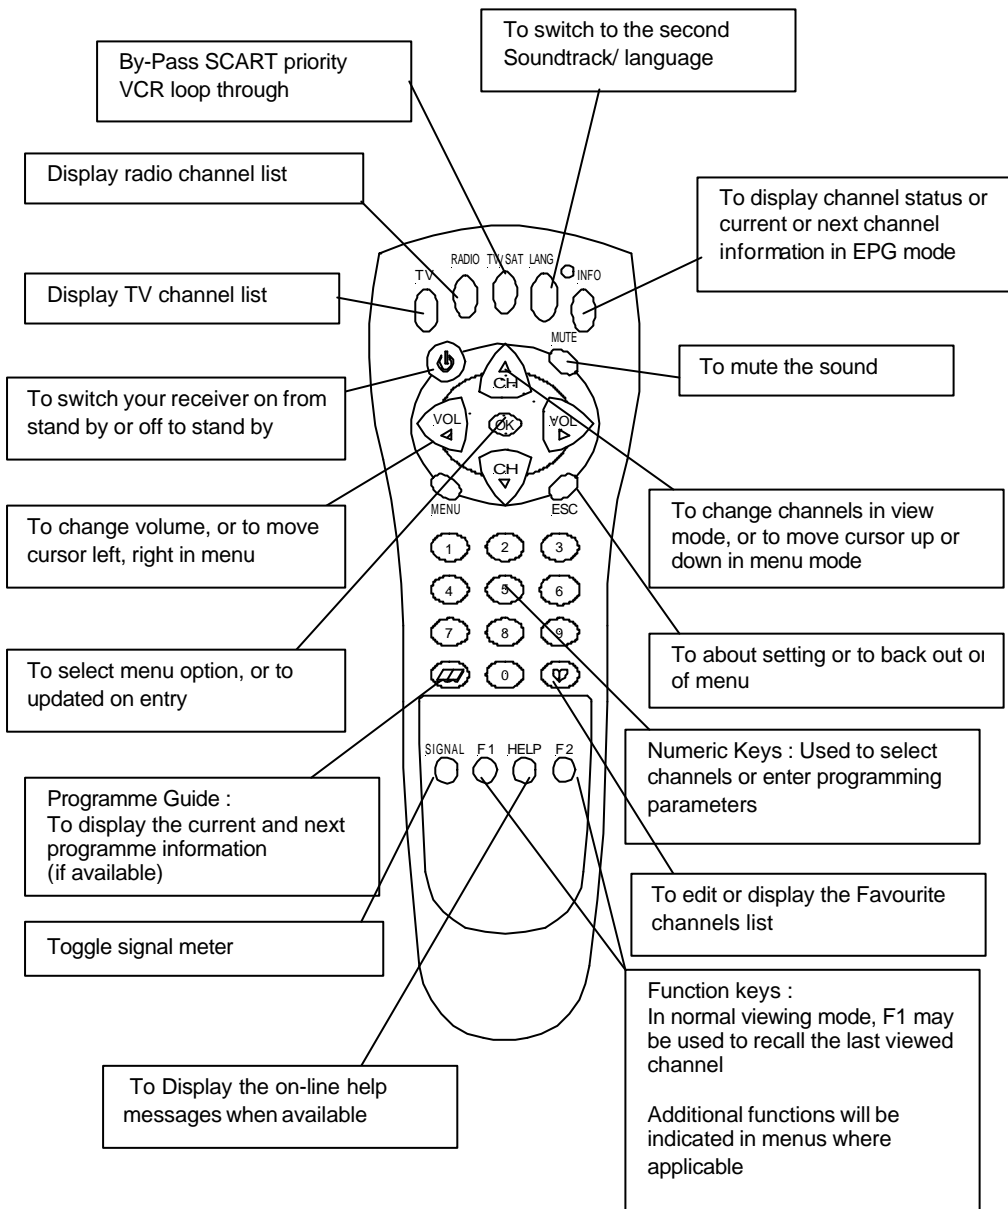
To switch to the second Soundtrack/ language

By-Pass SCART priority
VCR loop through

Display radio channel list

To display channel status or current or next channel information in EPG mode

RADIO TV/SAT LANG

TV

INFO

Display TV channel list

MUTE

To mute the sound

To switch your receiver on from stand by or off to stand by

CH

VOL

OK

VOL

CH

MENU

ESC

To change volume, or to move cursor left, right in menu

To change channels in view mode, or to move cursor up or down in menu mode

1 2 3
4 5 6
7 8 9
0

To select menu option, or to updated on entry

To about setting or to back out of of menu

SIGNAL F1 HELP F2

Numeric Keys : Used to select channels or enter programming parameters

Programme Guide :
To display the current and next programme information
(if available)

To edit or display the Favourite channels list

Toggle signal meter

Function keys :
In normal viewing mode, F1 may be used to recall the last viewed channel

Additional functions will be indicated in menus where applicable

To Display the on-line help messages when available